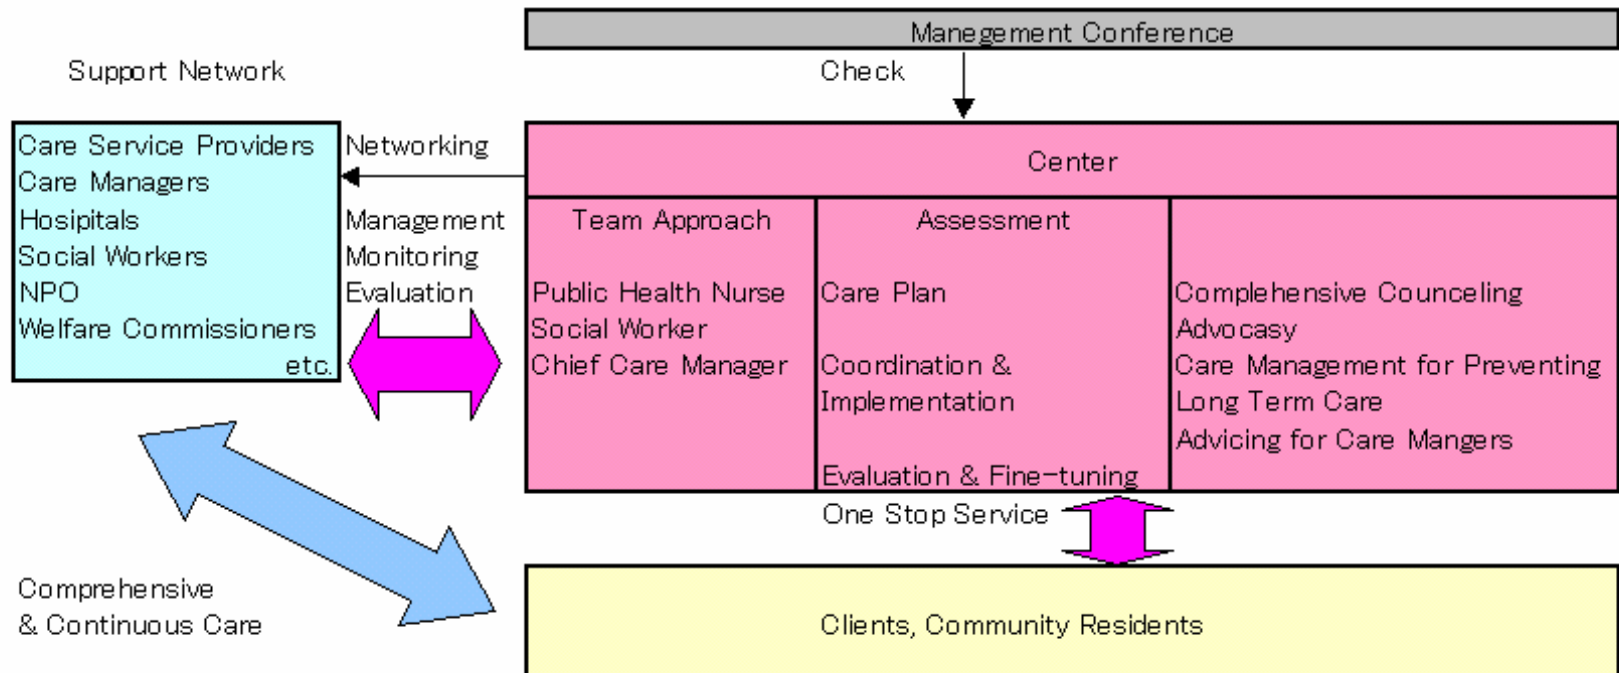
Manegement Conference

Support Network

Check

Care Service Providers
Care Managers
Hosipitals
Social Workers
NPO
Welfare Commissioners
etc.

Networking

Management
Monitoring
Evaluation

Center

Team Approach

Public Health Nurse
Social Worker
Chief Care Manager

Assessment

Care Plan

Coordination &
Implementation

Evaluation & Fine-tuning

Complehensive Counceling
Advocasy
Care Management for Preventing
Long Term Care
Advicing for Care Mangers

One Stop Service

Comprehensive
& Continuous Care

Clients, Community Residents